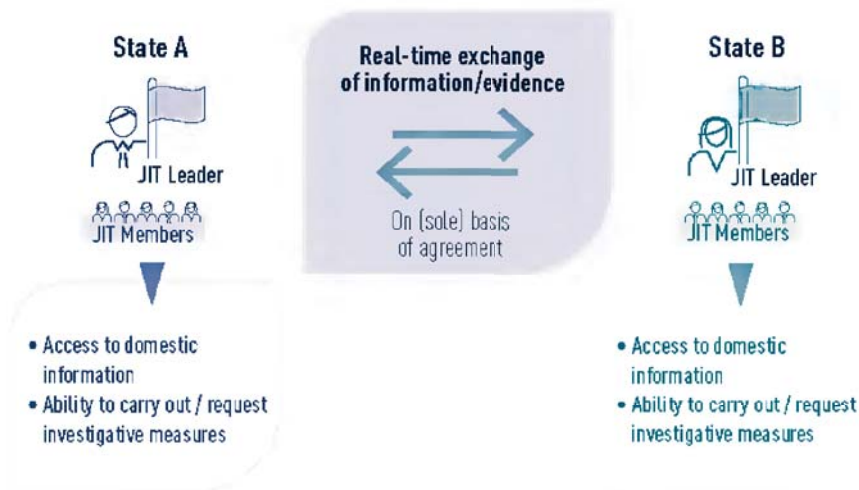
State A

JIT Leader

JIT Members

• Access to domestic information
• Ability to carry out / request investigative measures

Real-time exchange of information/evidence

On (sole) basis of agreement

State B

JIT Leader

JIT Members

• Access to domestic information
• Ability to carry out / request investigative measures